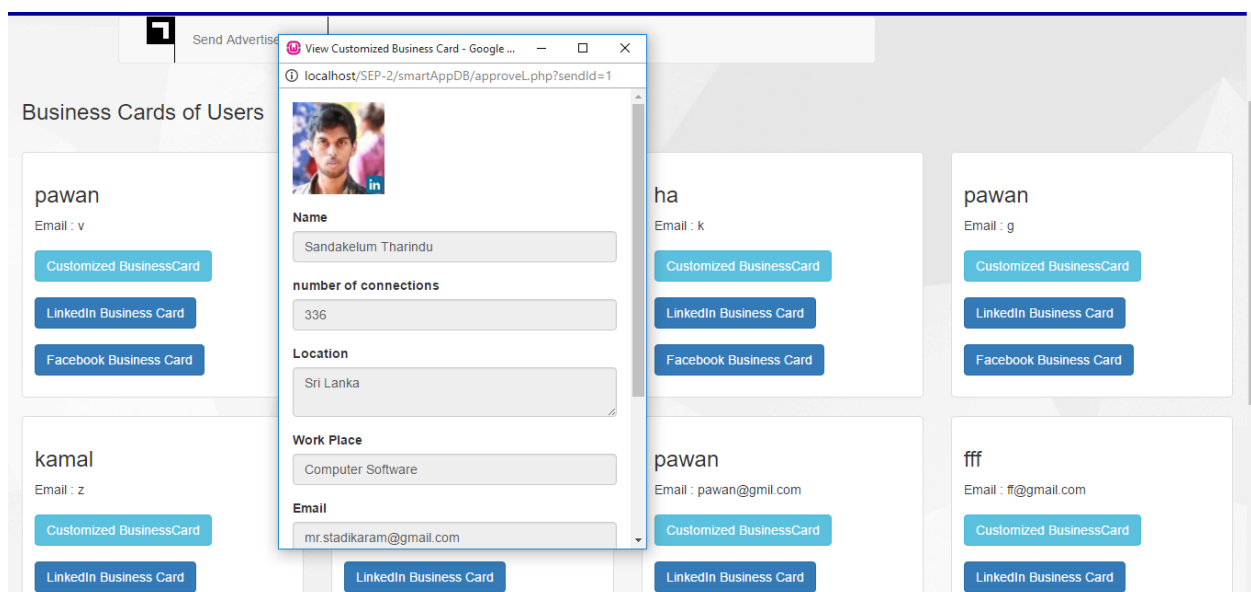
Send Advertise

View Customized Business Card - Google ...

localhost/SEP-2/smartAppDB/approveL.php?sendId=1

Business Cards of Users

pawan

Email : v

Customized BusinessCard

LinkedIn Business Card

Facebook Business Card

in

Name

Sandakelum Tharindu

number of connections

336

Location

Sri Lanka

Work Place

Computer Software

Email

mr.stadikaram@gmail.com

ha

Email : k

Customized BusinessCard

LinkedIn Business Card

Facebook Business Card

pawan

Email : g

Customized BusinessCard

LinkedIn Business Card

Facebook Business Card

kamal

Email : z

Customized BusinessCard

LinkedIn Business Card

LinkedIn Business Card

pawan

Email : pawan@gmil.com

Customized BusinessCard

LinkedIn Business Card

fff

Email : ff@gmail.com

Customized BusinessCard

LinkedIn Business Card